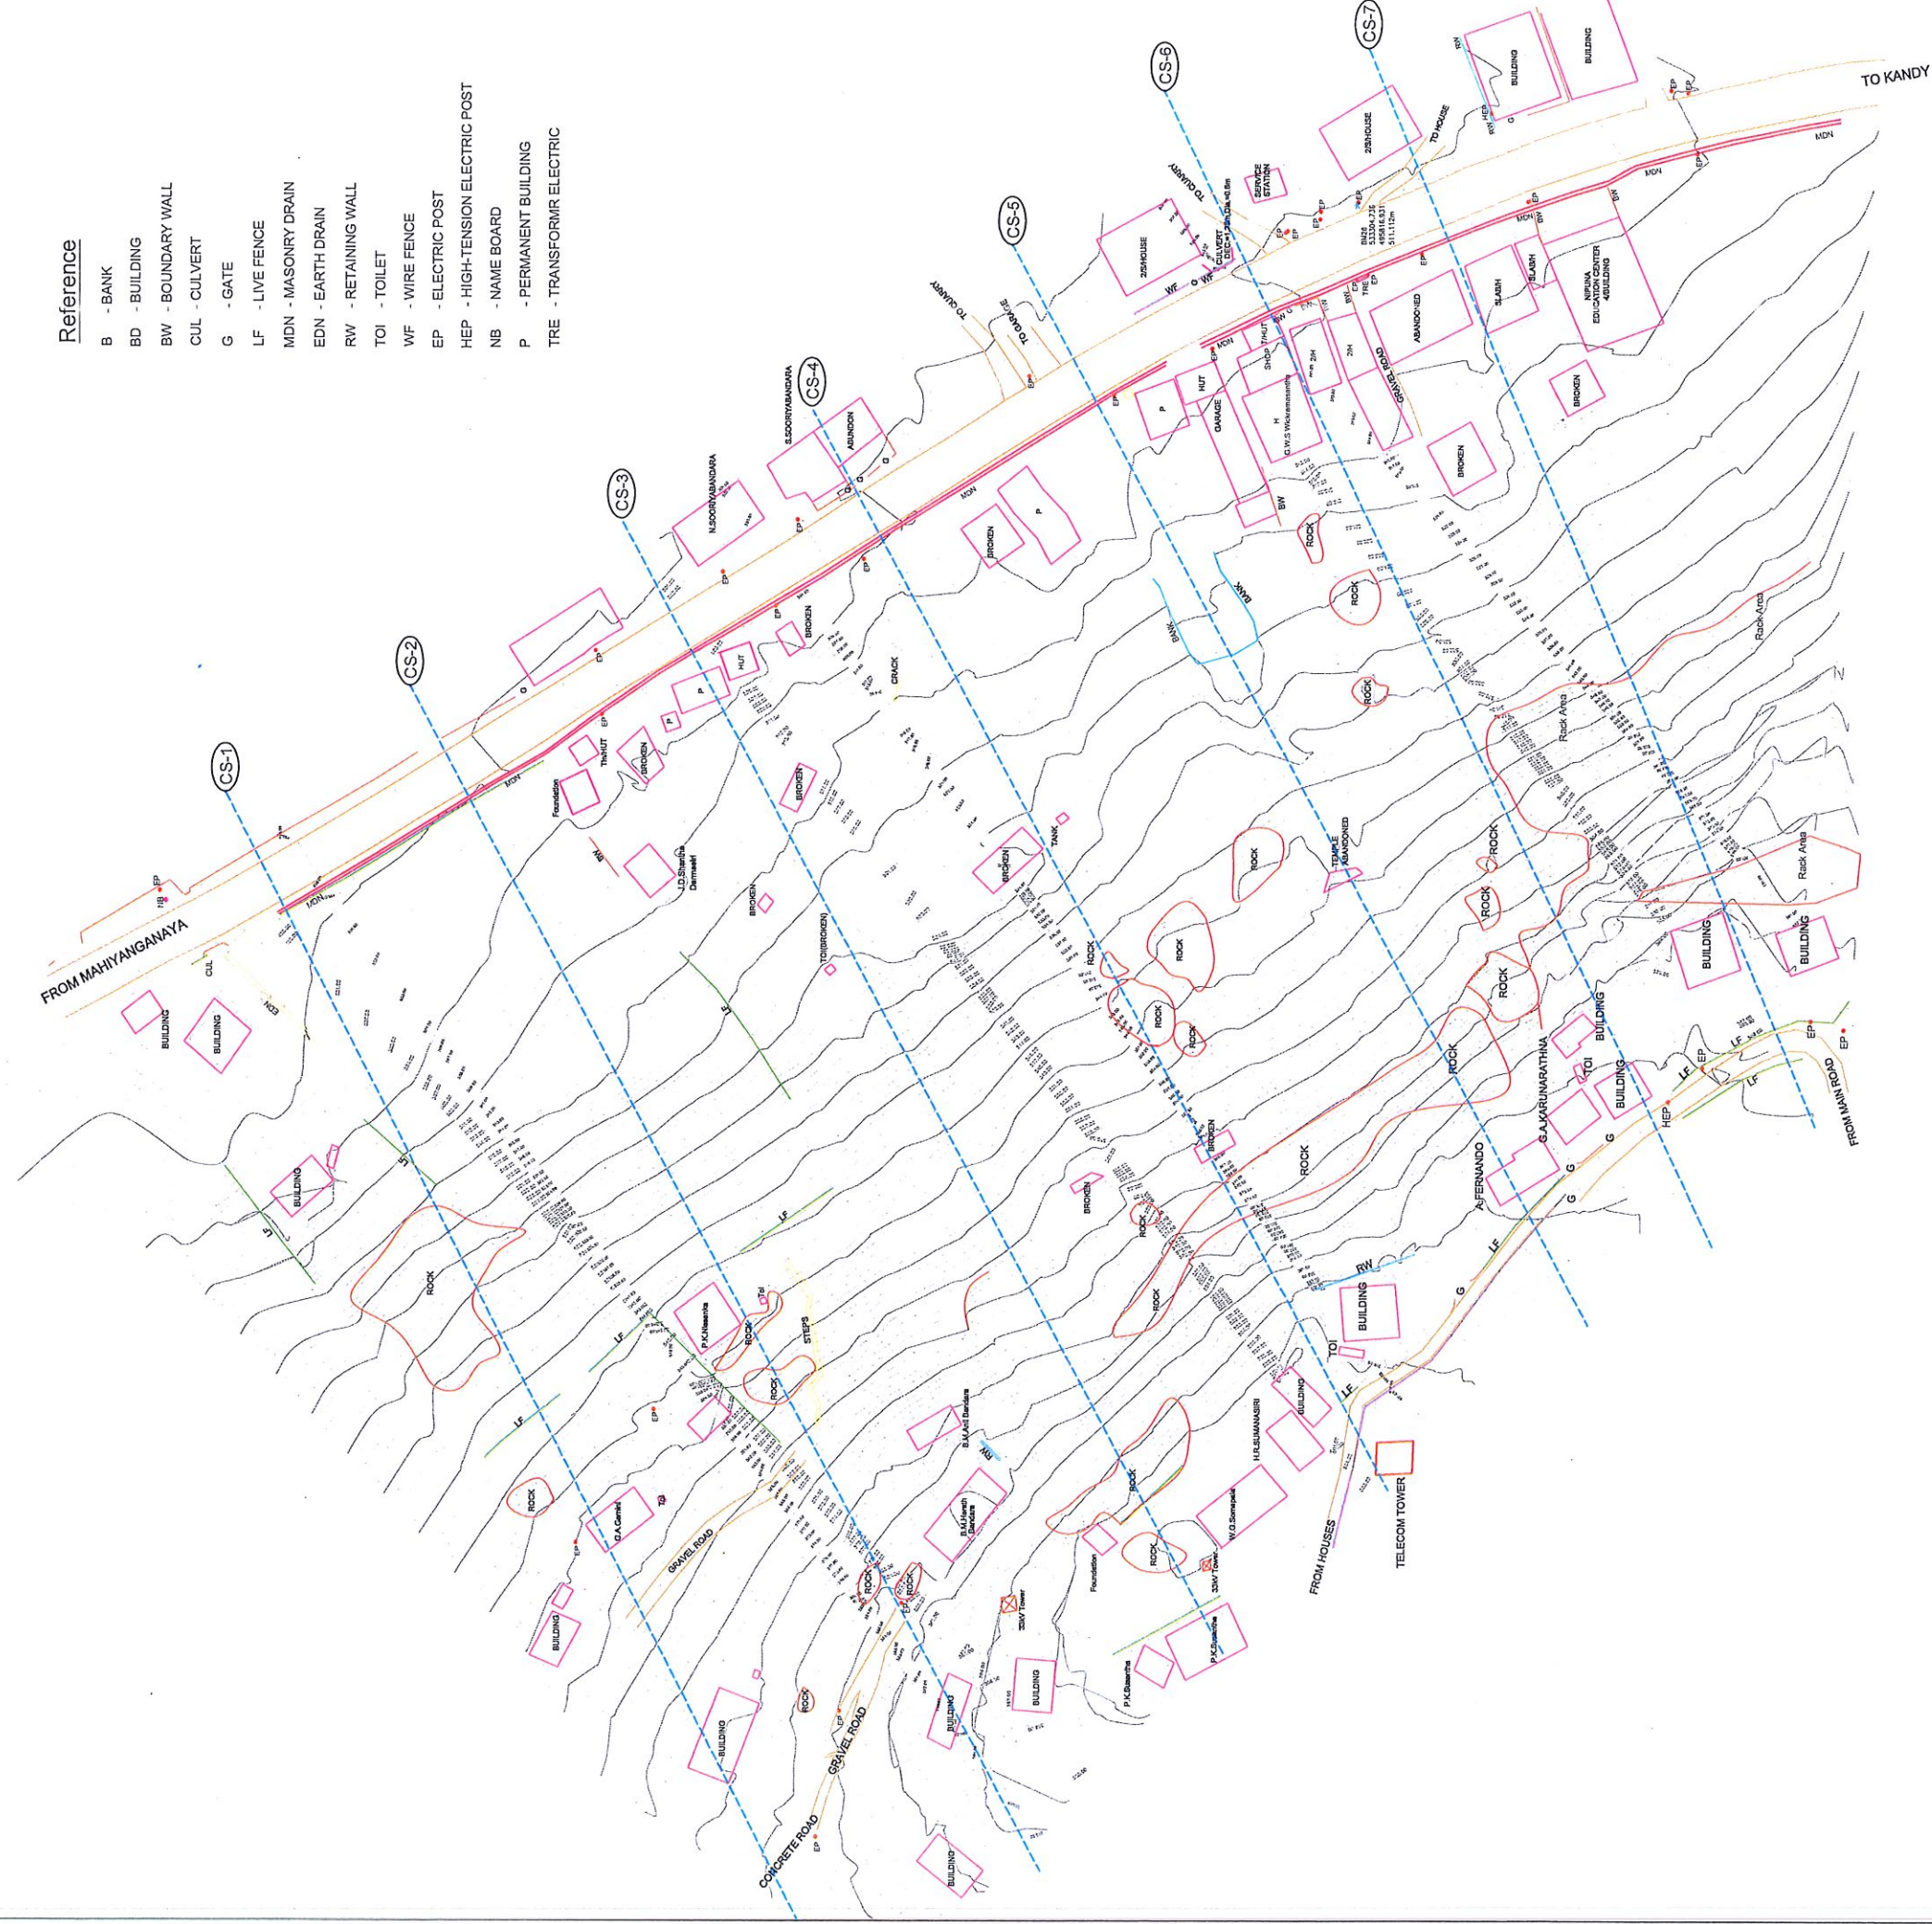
Reference
B - BANK
BD - BUILDING
BW - BOUNDARY WALL
CUL - CULVERT
G - GATE
LF - LIVE FENCE
MDN - MASONRY DRAIN
EDN - EARTH DRAIN
RW - RETAINING WALL
TOI - TOILET
WF - WIRE FENCE
EP - ELECTRIC POST
HEP - HIGH-TENSION ELECTRIC POST
NB - NAME BOARD
P - PERMANENT BUILDING
TRE - TRANSFORMR ELECTRIC

CS-1
CS-2
CS-3
CS-4
CS-5
CS-6
CS-7

TO KANDY
FROM MAHIYANGANAYA
FROM MAIN ROAD
FROM HOUSES
TELECOM TOWER
TO QUARRY
TO QUARRY
TO GARAGE
TO HOUSE
SERVICE STATION
2S/HOUSE
2S/HOUSE
CULVERT
NIPUNA EDUCATION CENTER 4S/BUILDING
ABANDONED
SLABH
SLABH
BROKEN
GRAVEL ROAD
GARAGE
HUT
G.W.S Wickramasinghe
N.SOORIYABANDARA
S.SOORIYABANDARA
ABUNDON
BROKEN
BROKEN
BROKEN
BROKEN
BROKEN
CRACK
TANK
TEMPLE ABANDONED
BANK
BANK
ROCK
ROCK
ROCK
ROCK
ROCK
ROCK
ROCK
Rack Area
Rack Area
Rack Area
BUILDING
BUILDING
BUILDING
BUILDING
BUILDING
BUILDING
BUILDING
BUILDING
BUILDING
BUILDING
G.A.KARUNARATHNA
A.FERNANDO
TOI
TOI
Toi
RW
RW
LF
LF
LF
LF
LF
LF
CUL
EDN
MDN
NB
EP
HEP
G
Foundation
Foundation
ThHUT
J.D.Shantha Darmasiri
TOI(BROKEN)
P.K.Nissanka
STEPS
G.A.Gamini
GRAVEL ROAD
GRAVEL ROAD
CONCRETE ROAD
B.M.Anil Bandara
B.M.Harsh Bandara
H.R.SUMANASIRI
W.G.Somapala
33kV Tower
33kV Tower
P.K.Susantha
P.K.Susantha